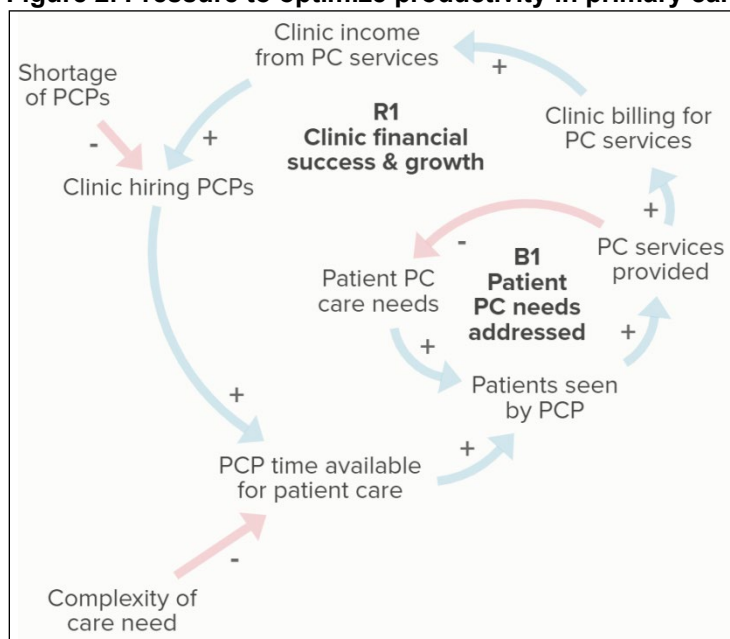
Figure 2. Pressure to optimize productivity in primary car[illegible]

Clinic income from PC services

+

Shortage of PCPs

-

+

R1
Clinic financial success & growth

Clinic billing for PC services

Clinic hiring PCPs

+

-

B1
Patient PC needs addressed

PC services provided

Patient PC care needs

+

+

Patients seen by PCP

+

+

PCP time available for patient care

-

Complexity of care need